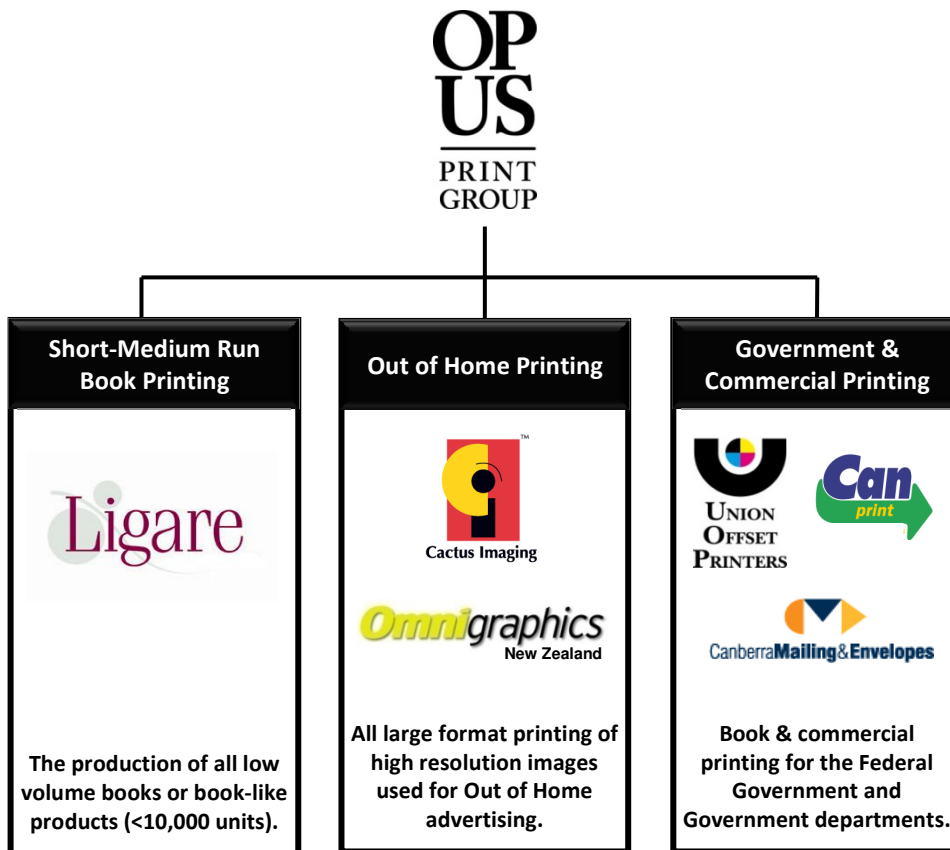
OPUS
PRINT GROUP

Short-Medium Run Book Printing

Ligare

The production of all low volume books or book-like products (<10,000 units).

Out of Home Printing

™
Cactus Imaging

Omnigraphics
New Zealand

All large format printing of high resolution images used for Out of Home advertising.

Government & Commercial Printing

Union Offset Printers

Can print

CanberraMailing&Envelopes

Book & commercial printing for the Federal Government and Government departments.